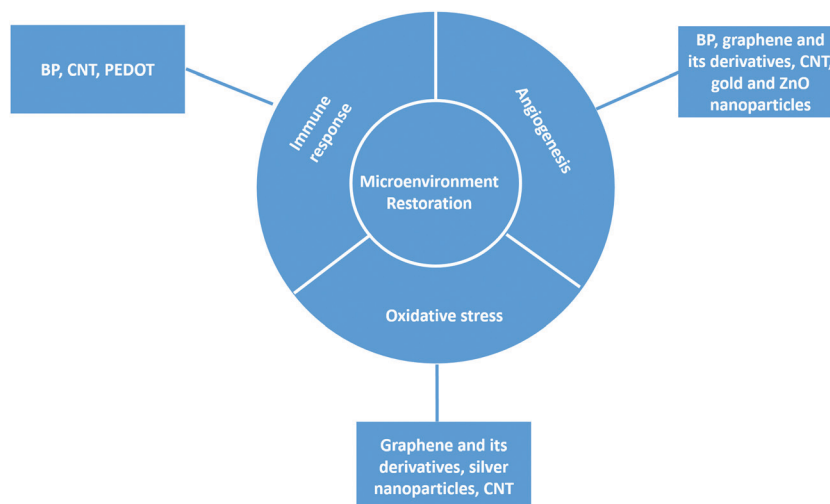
BP, CNT, PEDOT

Immune response

Angiogenesis

BP, graphene and its derivatives, CNT, gold and ZnO nanoparticles

Microenvironment Restoration

Oxidative stress

Graphene and its derivatives, silver nanoparticles, CNT